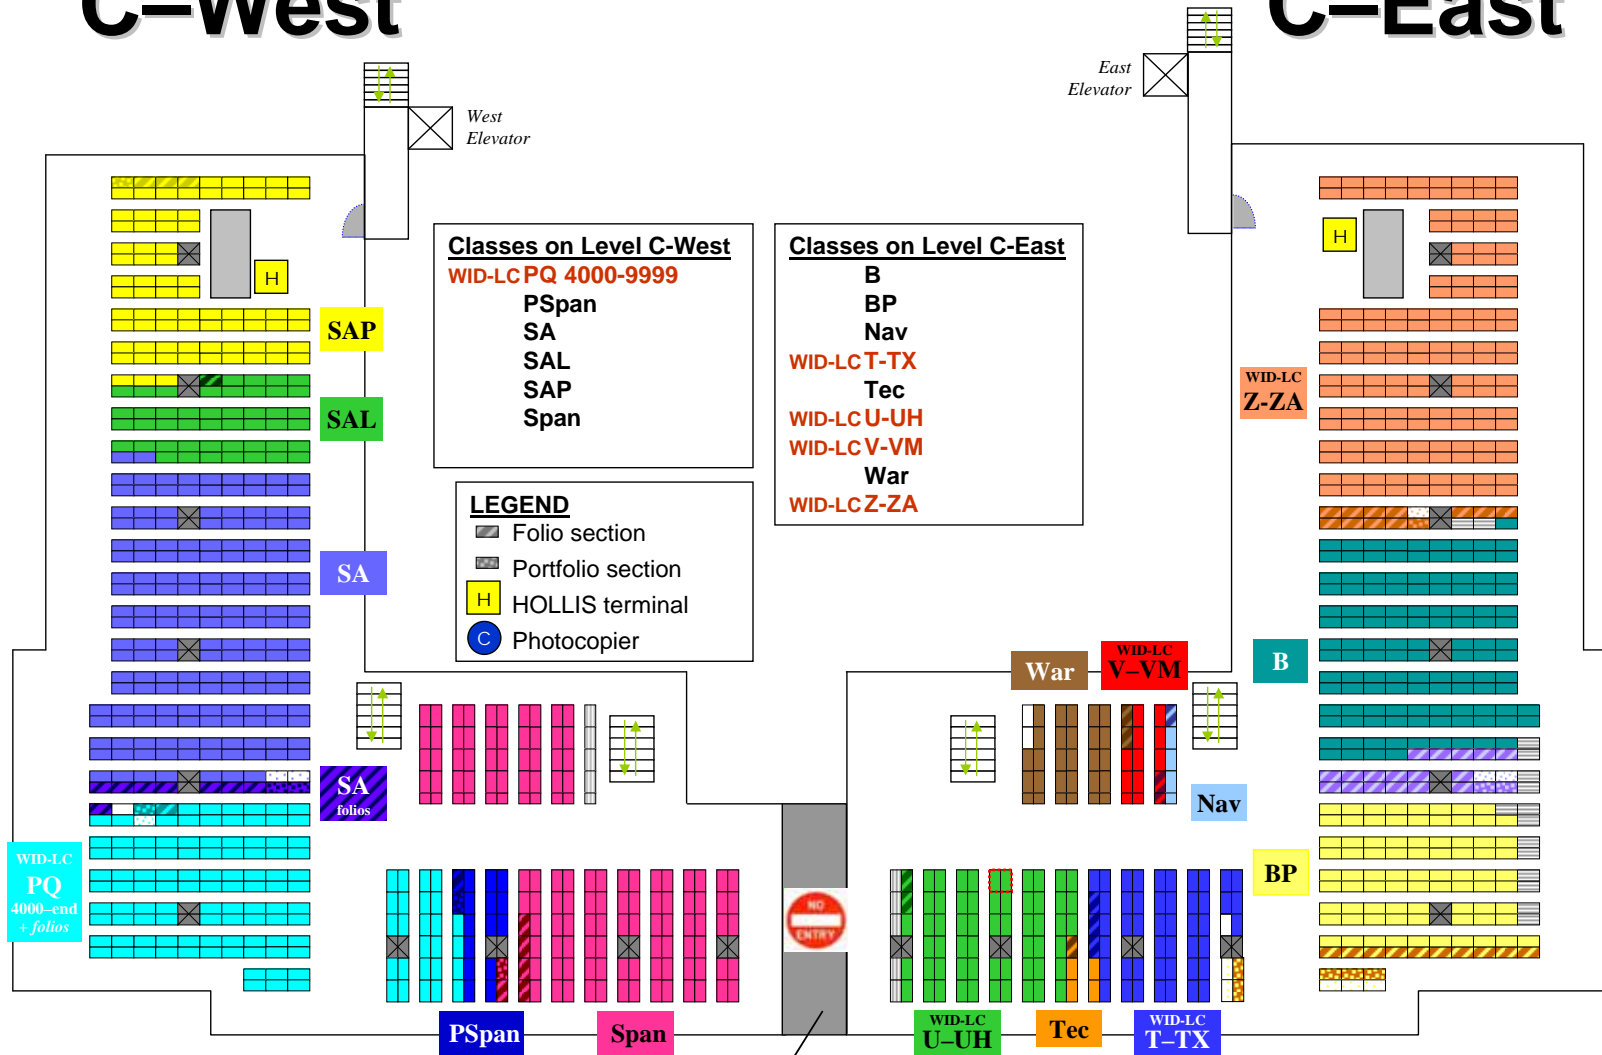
C–West

C–East

West Elevator

East Elevator

Classes on Level C-West
WID-LC PQ 4000-9999
PSpan
SA
SAL
SAP
Span

Classes on Level C-East
B
BP
Nav
WID-LC T-TX
Tec
WID-LC U-UH
WID-LC V-VM
War
WID-LC Z-ZA

LEGEND
Folio section
Portfolio section
H HOLLIS terminal
C Photocopier

H

H

SAP

SAL

SA

SA folios

WID-LC PQ 4000–end + folios

PSpan

Span

NO ENTRY

WID-LC Z-ZA

War

WID-LC V–VM

B

Nav

BP

WID-LC U–UH

Tec

WID-LC T–TX